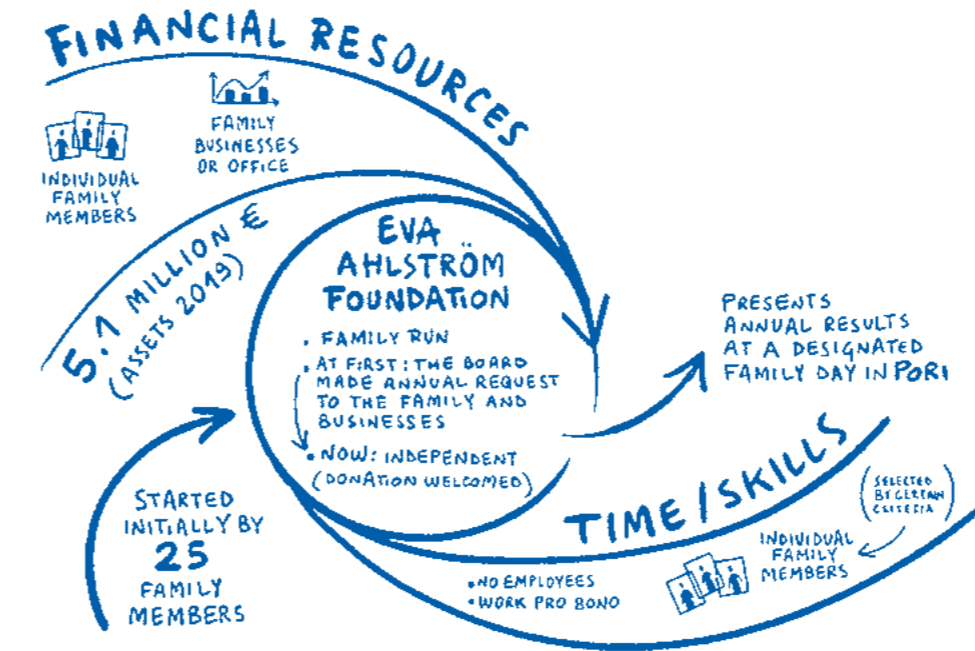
FINANCIAL RESOURCES

INDIVIDUAL FAMILY MEMBERS

FAMILY BUSINESSES OR OFFICE

5.1 MILLION €
(ASSETS 2019)

EVA AHLSTRÖM FOUNDATION

• FAMILY RUN
• AT FIRST: THE BOARD MADE ANNUAL REQUEST TO THE FAMILY AND BUSINESSES
• NOW: INDEPENDENT (DONATION WELCOMED)

PRESENTS ANNUAL RESULTS AT A DESIGNATED FAMILY DAY IN PORI

STARTED INITIALLY BY 25 FAMILY MEMBERS

TIME/SKILLS

(SELECTED BY CERTAIN CRITERIA)

INDIVIDUAL FAMILY MEMBERS

• NO EMPLOYEES
• WORK PRO BONO